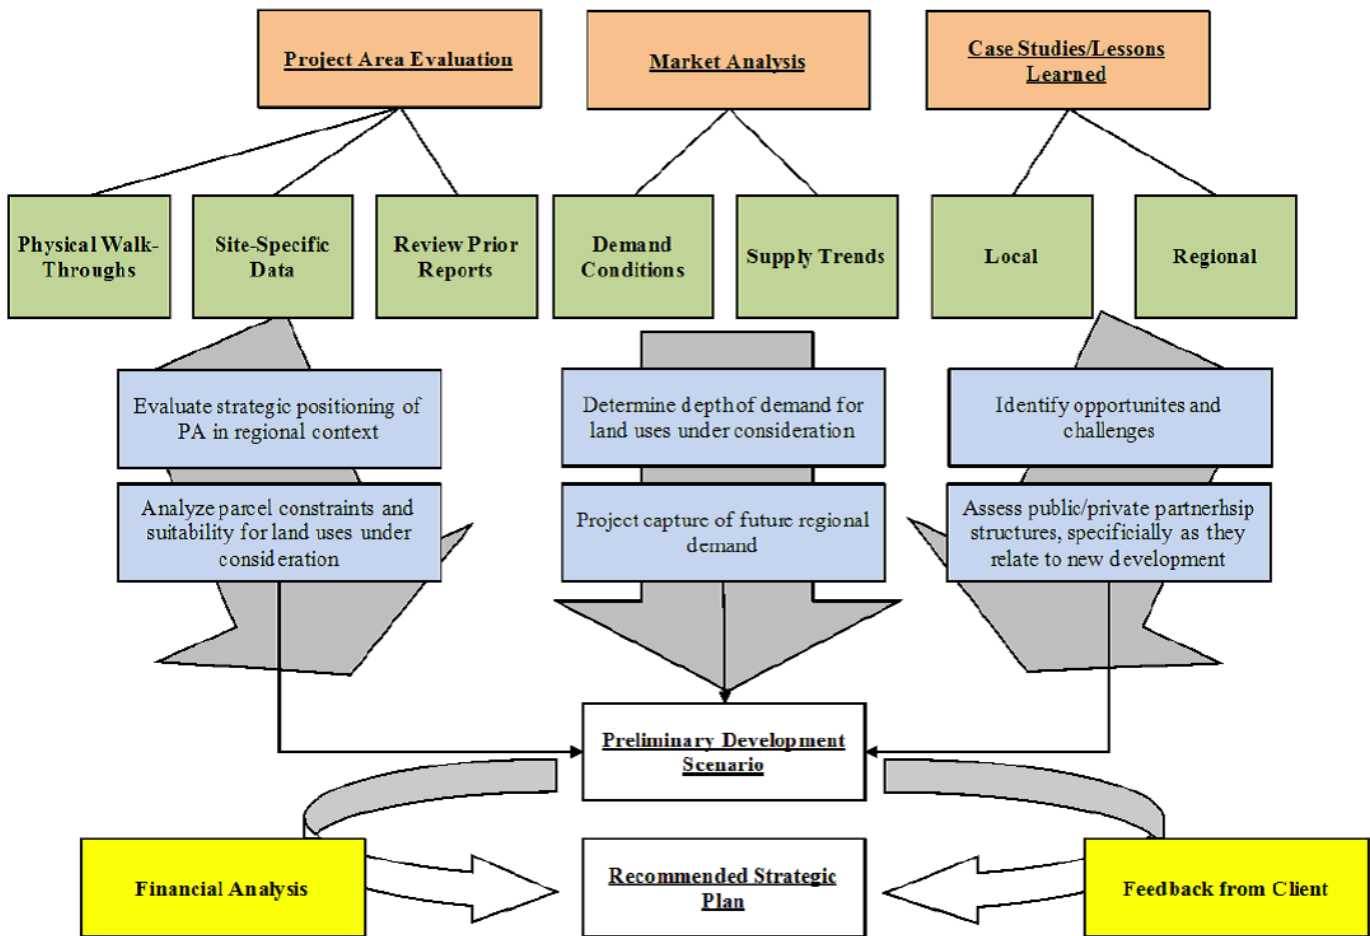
Project Area Evaluation

Market Analysis

Case Studies/Lessons Learned

Physical Walk-Throughs

Site-Specific Data

Review Prior Reports

Demand Conditions

Supply Trends

Local

Regional

Evaluate strategic positioning of PA in regional context

Analyze parcel constraints and suitability for land uses under consideration

Determine depth of demand for land uses under consideration

Project capture of future regional demand

Identify opportunites and challenges

Assess public/private partnerhsip structures, specificially as they relate to new development

Preliminary Development Scenario

Financial Analysis

Recommended Strategic Plan

Feedback from Client